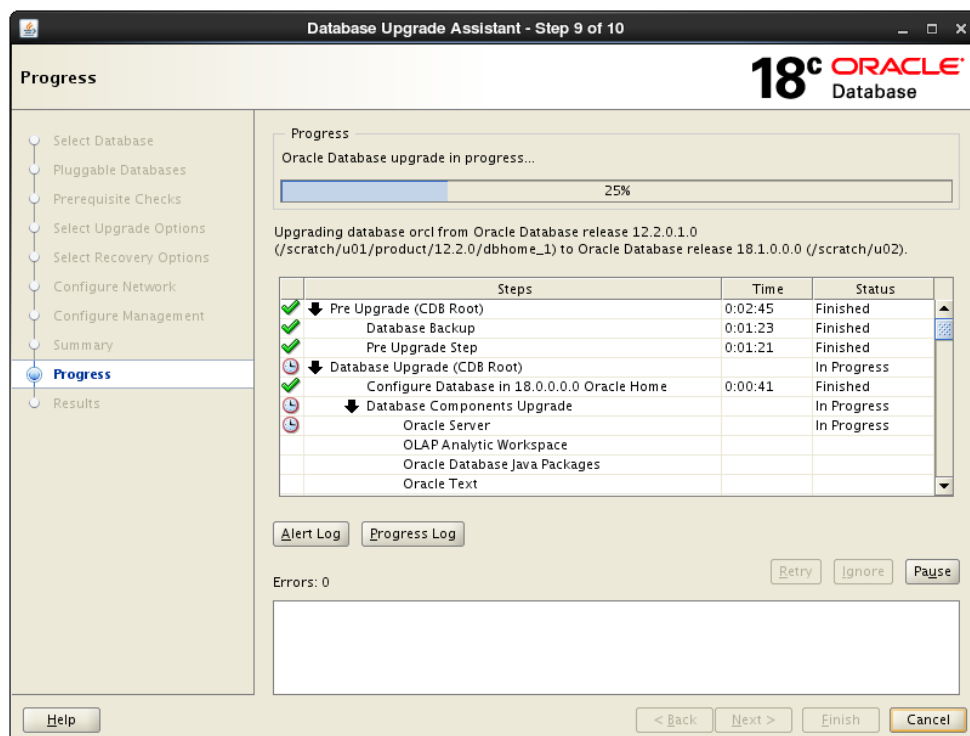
Database Upgrade Assistant - Step 9 of 10

Progress

18c ORACLE Database

Select Database
Pluggable Databases
Prerequisite Checks
Select Upgrade Options
Select Recovery Options
Configure Network
Configure Management
Summary
Progress
Results

Progress

Oracle Database upgrade in progress...

25%

Upgrading database orcl from Oracle Database release 12.2.0.1.0 (/scratch/u01/product/12.2.0/dbhome_1) to Oracle Database release 18.1.0.0.0 (/scratch/u02).

| | Steps | Time | Status |
|---|---|---|---|
| | Pre Upgrade (CDB Root) | 0:02:45 | Finished |
| | Database Backup | 0:01:23 | Finished |
| | Pre Upgrade Step | 0:01:21 | Finished |
| | Database Upgrade (CDB Root) | | In Progress |
| | Configure Database in 18.0.0.0.0 Oracle Home | 0:00:41 | Finished |
| | Database Components Upgrade | | In Progress |
| | Oracle Server | | In Progress |
| | OLAP Analytic Workspace | | |
| | Oracle Database Java Packages | | |
| | Oracle Text | | |

Alert Log   Progress Log

Errors: 0

Retry   Ignore   Pause

Help   < Back   Next >   Finish   Cancel